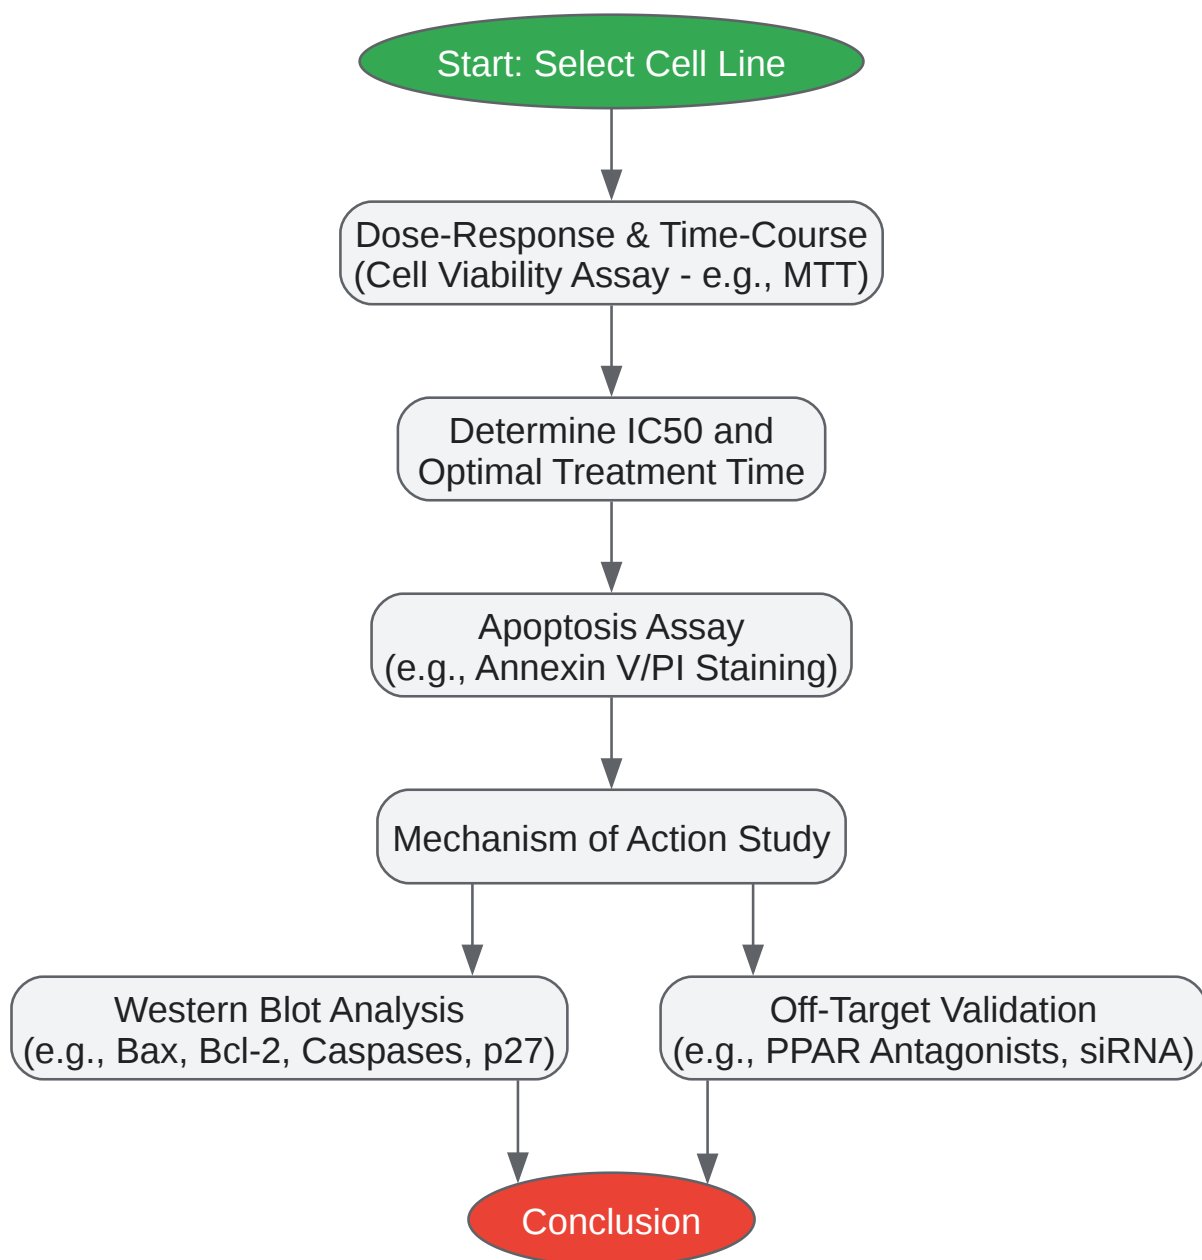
Start: Select Cell Line

Dose-Response & Time-Course
(Cell Viability Assay - e.g., MTT)

Determine IC50 and
Optimal Treatment Time

Apoptosis Assay
(e.g., Annexin V/PI Staining)

Mechanism of Action Study

Western Blot Analysis
(e.g., Bax, Bcl-2, Caspases, p27)

Off-Target Validation
(e.g., PPAR Antagonists, siRNA)

Conclusion